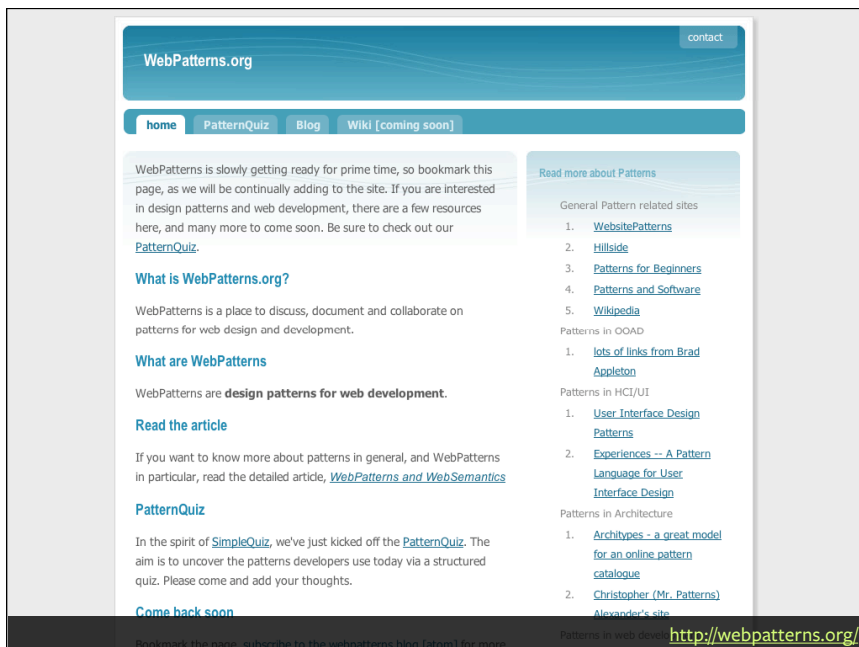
contact

WebPatterns.org

home PatternQuiz Blog Wiki [coming soon]

WebPatterns is slowly getting ready for prime time, so bookmark this page, as we will be continually adding to the site. If you are interested in design patterns and web development, there are a few resources here, and many more to come soon. Be sure to check out our PatternQuiz.

What is WebPatterns.org?

WebPatterns is a place to discuss, document and collaborate on patterns for web design and development.

What are WebPatterns

WebPatterns are **design patterns for web development**.

Read the article

If you want to know more about patterns in general, and WebPatterns in particular, read the detailed article, *WebPatterns and WebSemantics*

PatternQuiz

In the spirit of SimpleQuiz, we've just kicked off the PatternQuiz. The aim is to uncover the patterns developers use today via a structured quiz. Please come and add your thoughts.

Come back soon.

Bookmark the page, subscribe to the webpatterns blog [atom] for more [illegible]

Read more about Patterns

General Pattern related sites

1. WebsitePatterns
2. Hillside
3. Patterns for Beginners
4. Patterns and Software
5. Wikipedia

Patterns in OOAD

1. lots of links from Brad Appleton

Patterns in HCI/UI

1. User Interface Design Patterns
2. Experiences -- A Pattern Language for User Interface Design

Patterns in Architecture

1. Architypes - a great model for an online pattern catalogue
2. Christopher (Mr. Patterns) Alexander's site

Patterns in web devel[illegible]

http://webpatterns.org/